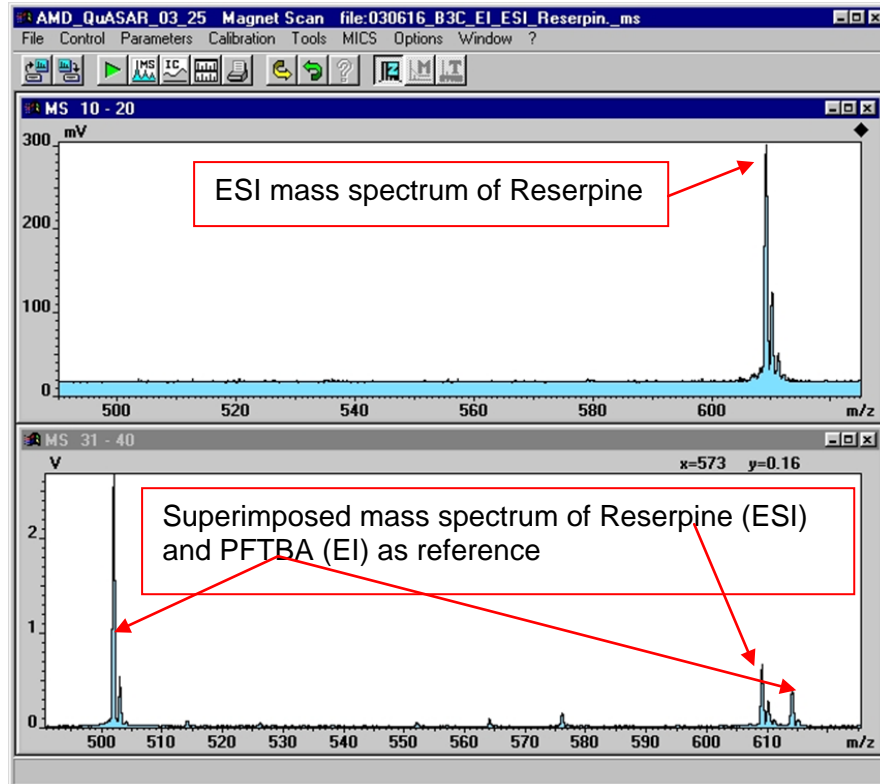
AMD_QuASAR_03_25 Magnet Scan file:030616_B3C_EI_ESI_Reserpin._ms

File Control Parameters Calibration Tools MICS Options Window ?

MS 10 - 20

mV

300

200

100

0

ESI mass spectrum of Reserpine

500 520 540 560 580 600 m/z

MS 31 - 40

V

x=573 y=0.16

2

1

0

Superimposed mass spectrum of Reserpine (ESI) and PFTBA (EI) as reference

500 510 520 530 540 550 560 570 580 590 600 610 m/z